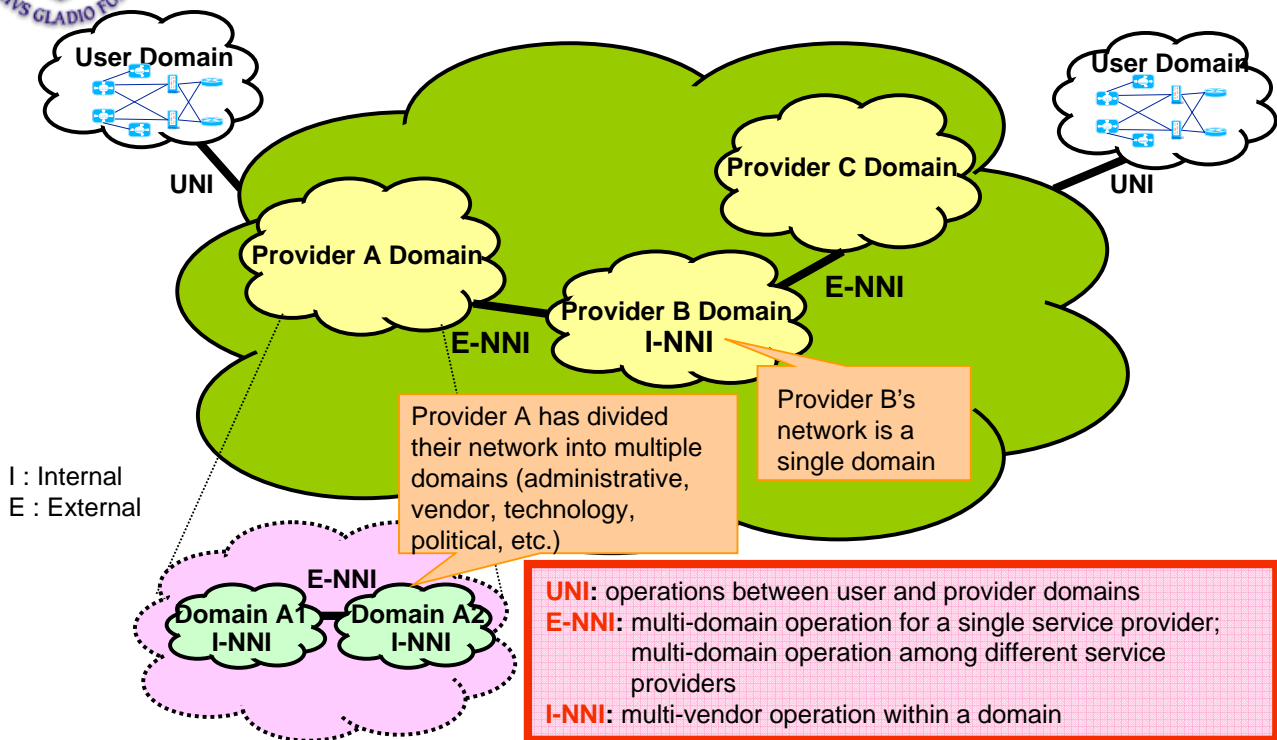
VS GLADIO FO

User Domain

User Domain

UNI

UNI

Provider C Domain

Provider A Domain

E-NNI

Provider B Domain
I-NNI

E-NNI

Provider A has divided their network into multiple domains (administrative, vendor, technology, political, etc.)

Provider B's network is a single domain

I : Internal
E : External

E-NNI

Domain A1
I-NNI

Domain A2
I-NNI

UNI: operations between user and provider domains
E-NNI: multi-domain operation for a single service provider; multi-domain operation among different service providers
I-NNI: multi-vendor operation within a domain